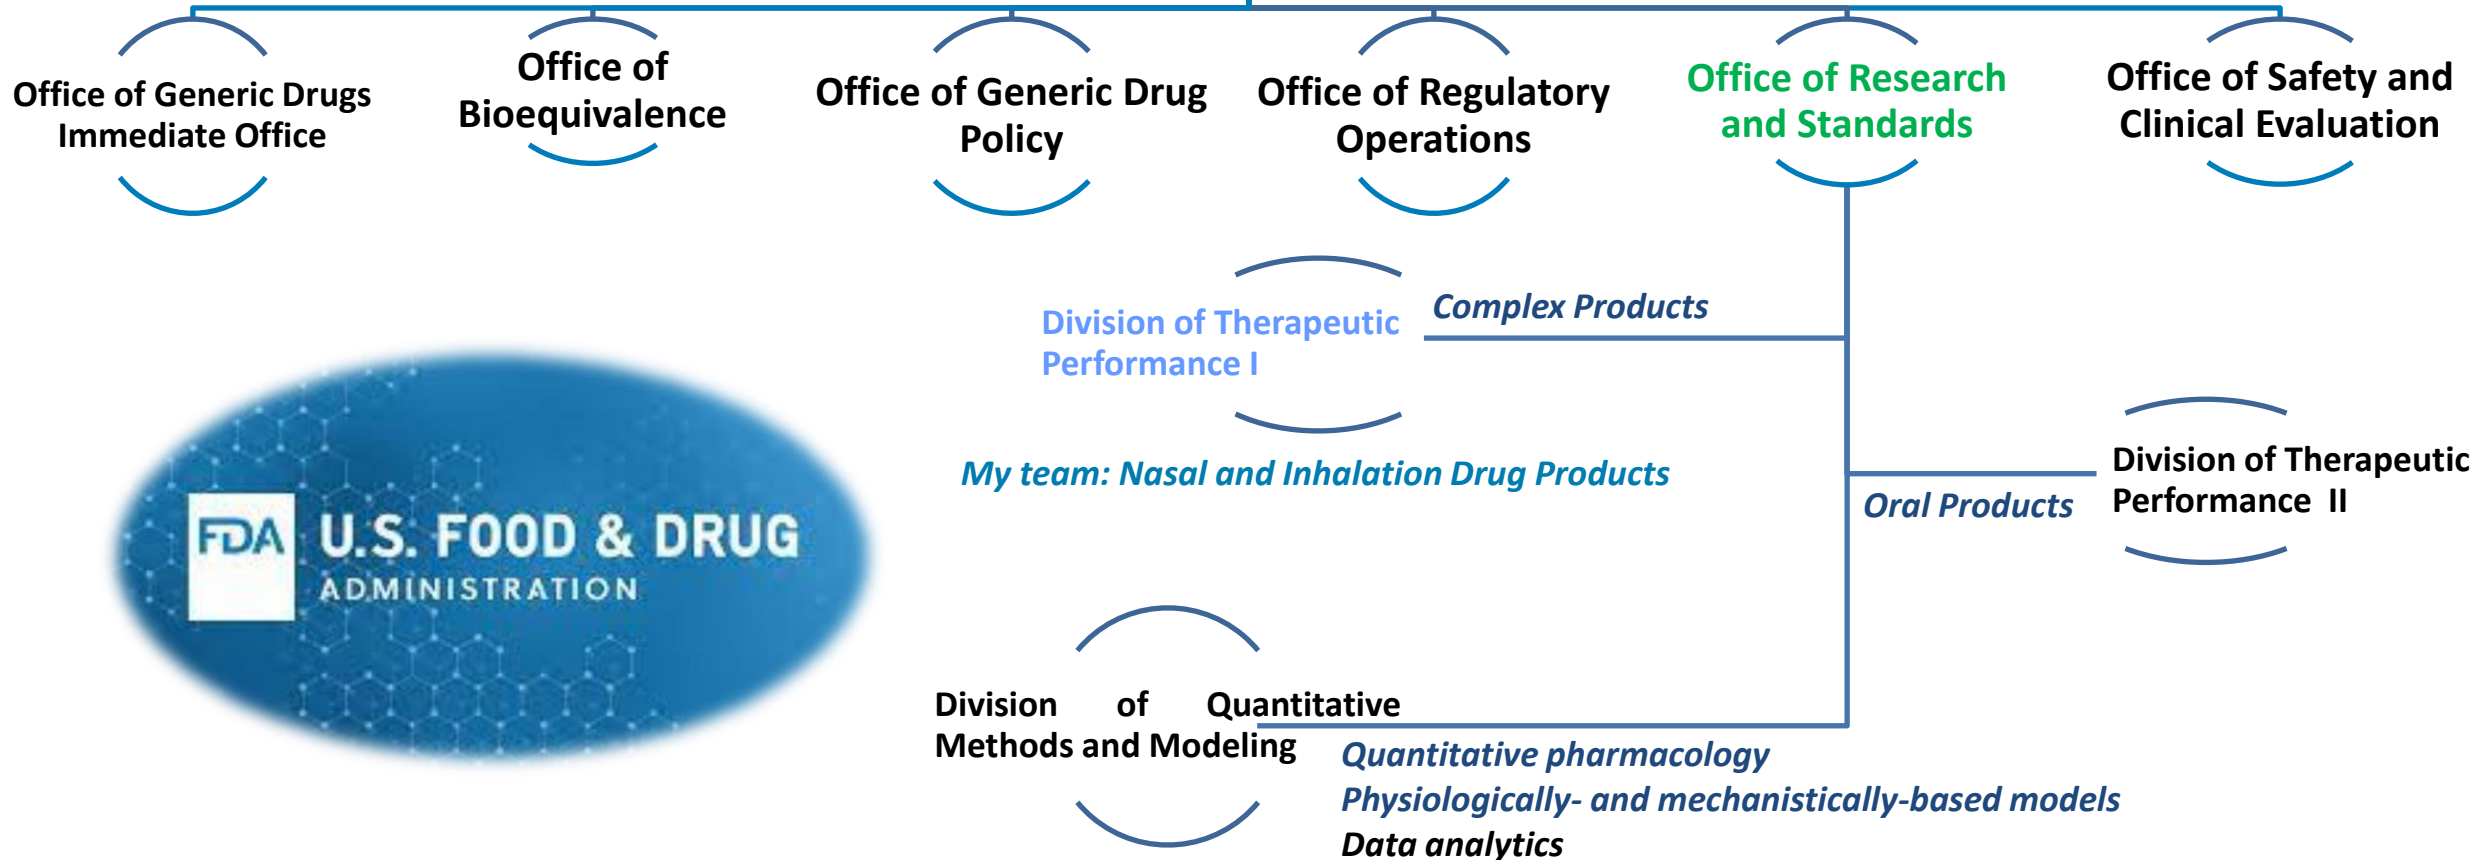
Office of Generic Drugs Immediate Office

Office of Bioequivalence

Office of Generic Drug Policy

Office of Regulatory Operations

Office of Research and Standards

Office of Safety and Clinical Evaluation

Division of Therapeutic Performance I

Complex Products

My team: Nasal and Inhalation Drug Products

Division of Therapeutic Performance II

Oral Products

FDA U.S. FOOD & DRUG ADMINISTRATION

Division of Quantitative Methods and Modeling

Quantitative pharmacology
Physiologically- and mechanistically-based models
Data analytics